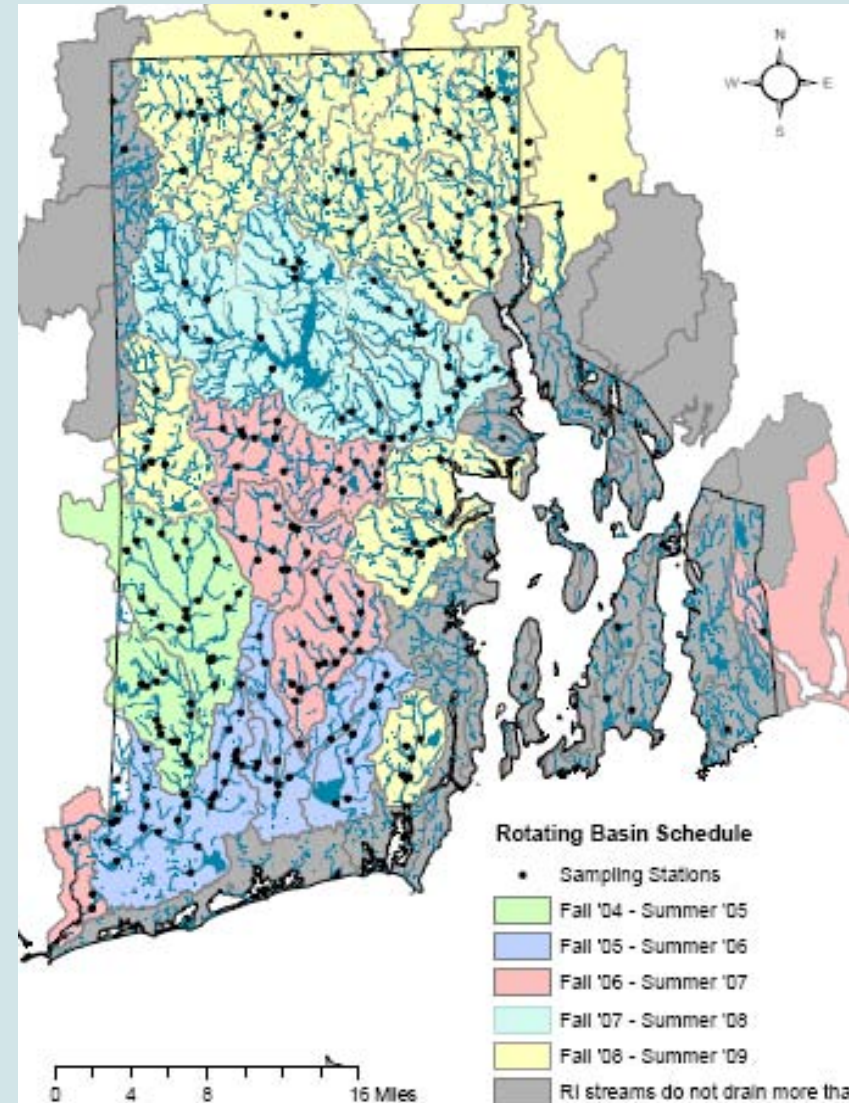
N
W
E
S

Rotating Basin Schedule
Sampling Stations
Fall '04 - Summer '05
Fall '05 - Summer '06
Fall '06 - Summer '07
Fall '07 - Summer '08
Fall '08 - Summer '09
RI streams do not drain more tha

0 4 8 16 Miles